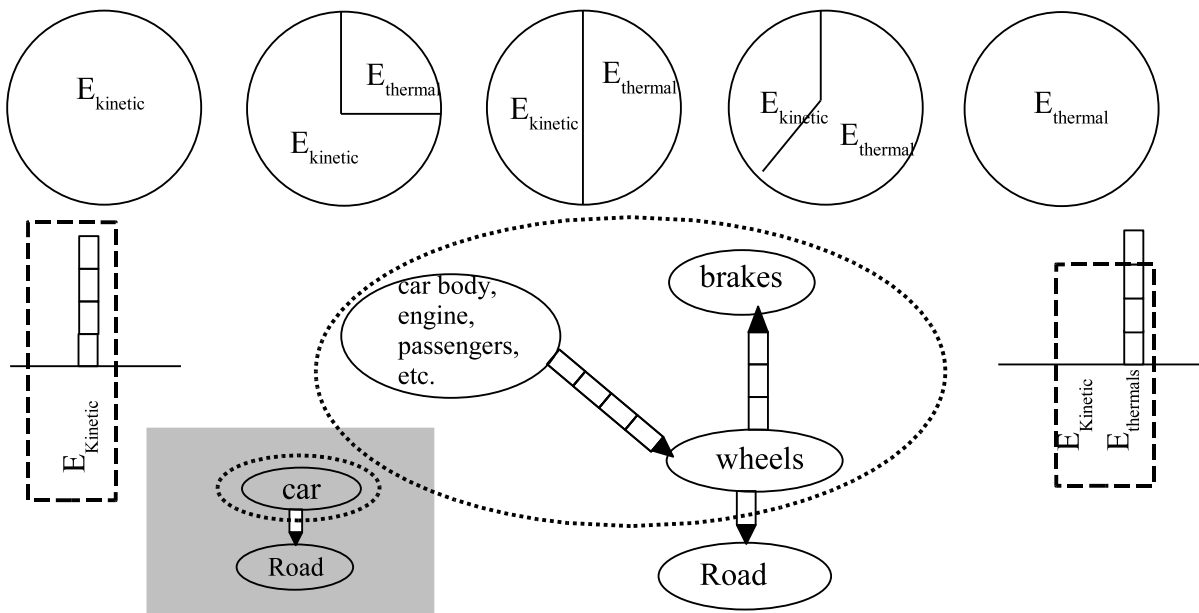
$E_{kinetic}$

$E_{thermal}$

$E_{kinetic}$

$E_{kinetic}$

$E_{thermal}$

$E_{kinetic}$

$E_{thermal}$

$E_{thermal}$

$E_{Kinetic}$

car body, engine, passengers, etc.

brakes

wheels

Road

car

Road

$E_{Kinetic}$

$E_{thermals}$